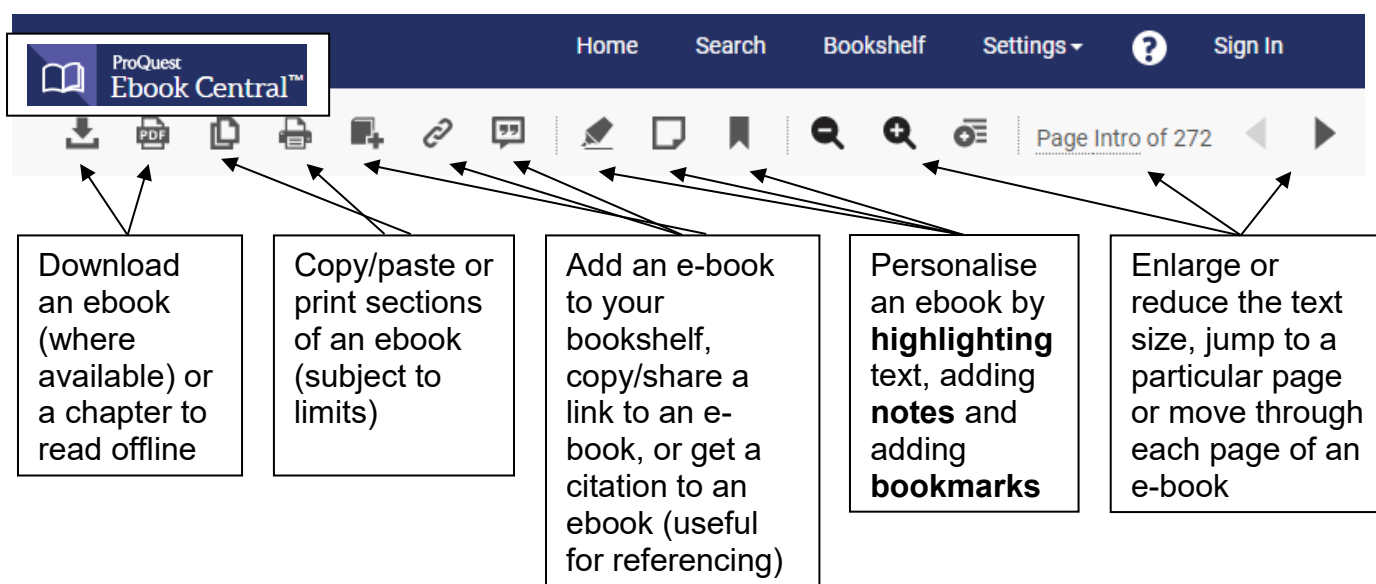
ProQuest Ebook Central™

Home Search Bookshelf Settings ▾ ? Sign In

PDF

Page Intro of 272

Download an ebook (where available) or a chapter to read offline

Copy/paste or print sections of an ebook (subject to limits)

Add an e-book to your bookshelf, copy/share a link to an e-book, or get a citation to an ebook (useful for referencing)

Personalise an ebook by **highlighting** text, adding **notes** and adding **bookmarks**

Enlarge or reduce the text size, jump to a particular page or move through each page of an e-book